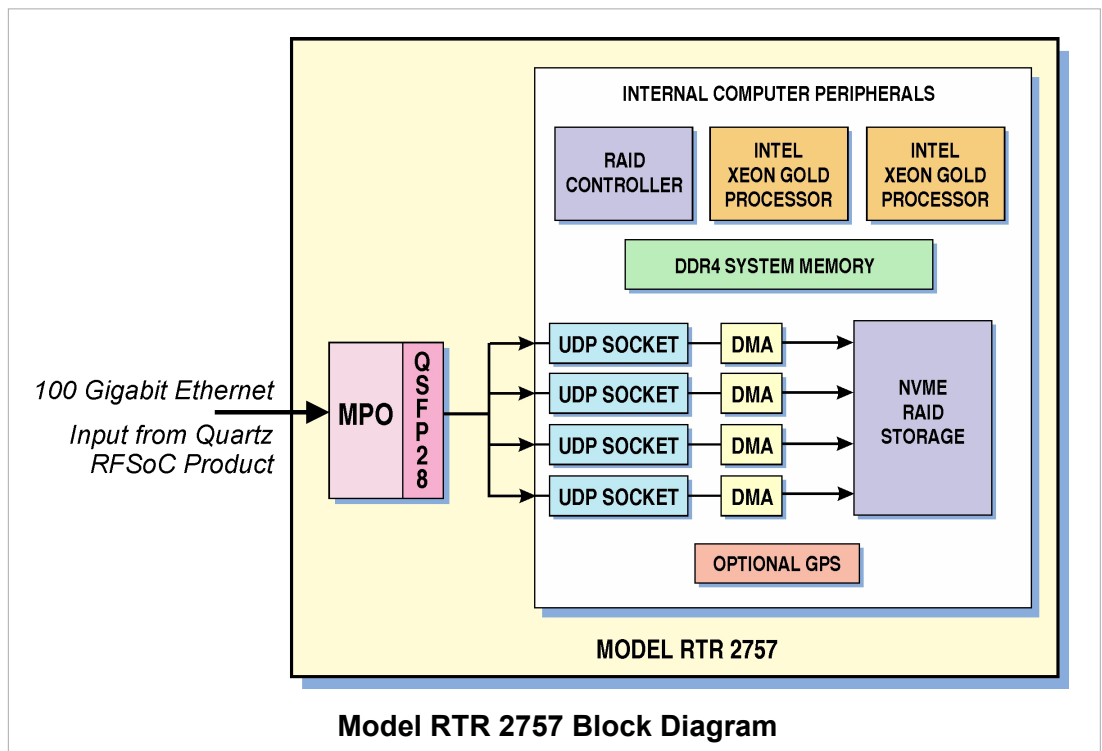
INTERNAL COMPUTER PERIPHERALS

RAID CONTROLLER

INTEL XEON GOLD PROCESSOR

INTEL XEON GOLD PROCESSOR

DDR4 SYSTEM MEMORY

100 Gigabit Ethernet

Input from Quartz RFSoC Product

MPO

QSFP28

UDP SOCKET

DMA

UDP SOCKET

DMA

UDP SOCKET

DMA

UDP SOCKET

DMA

NVME RAID STORAGE

OPTIONAL GPS

MODEL RTR 2757

Model RTR 2757 Block Diagram